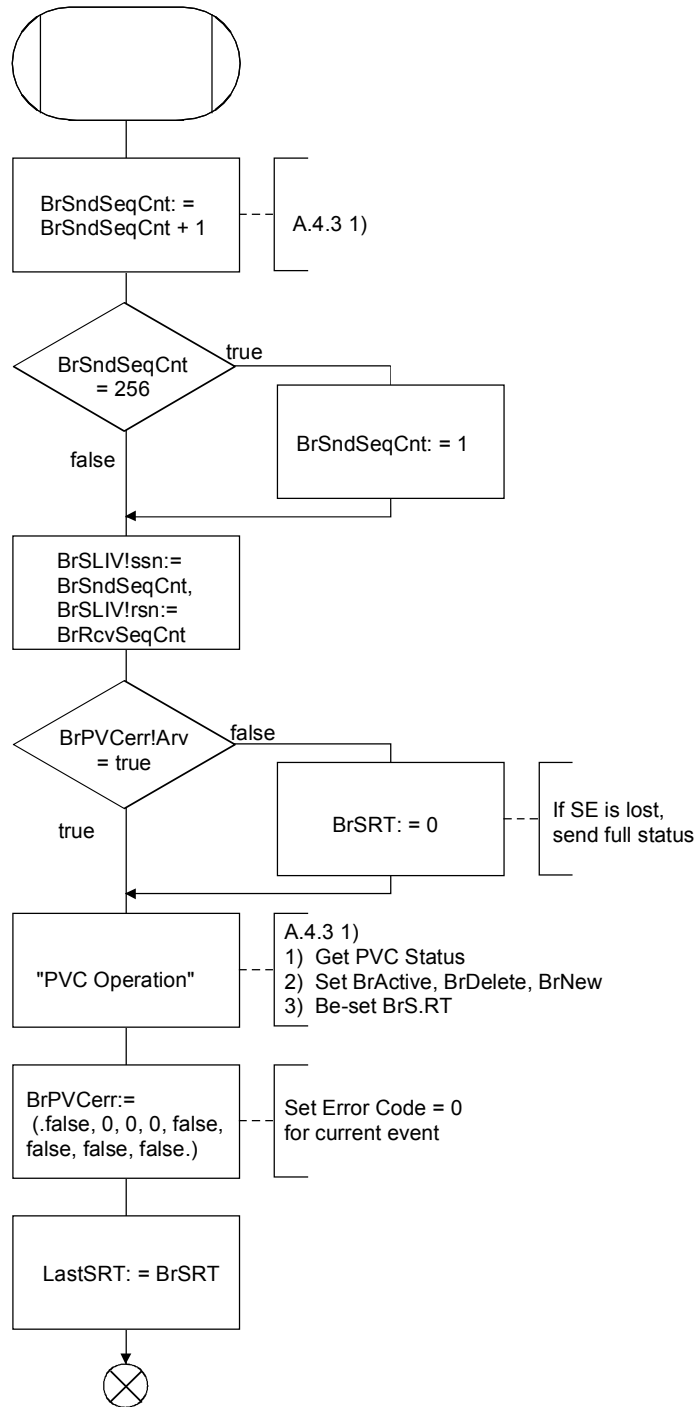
BrSndSeqCnt: = BrSndSeqCnt + 1

A.4.3 1)

BrSndSeqCnt = 256

true

BrSndSeqCnt: = 1

false

BrSLIV!ssn:= BrSndSeqCnt, BrSLIV!rsn:= BrRcvSeqCnt

BrPVCerr!Arv = true

false

BrSRT: = 0

If SE is lost, send full status

true

"PVC Operation"

A.4.3 1)
1) Get PVC Status
2) Set BrActive, BrDelete, BrNew
3) Be-set BrS.RT

BrPVCerr:= (.false, 0, 0, 0, false, false, false, false.)

Set Error Code = 0 for current event

LastSRT: = BrSRT